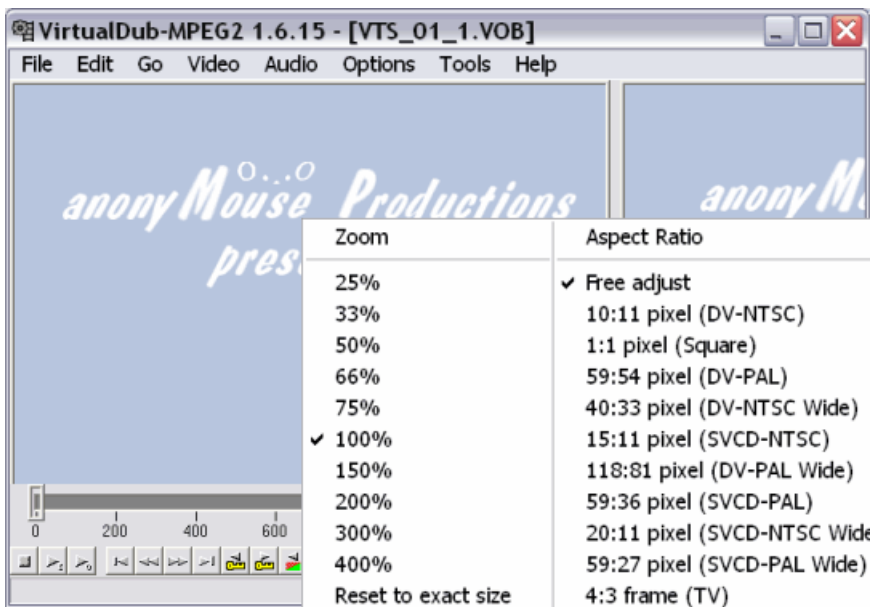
VirtualDub-MPEG2 1.6.15 - [VTS_01_1.VOB]

File Edit Go Video Audio Options Tools Help

anonyMouse Productions
pres

anonyM

0 200 400 600

| Zoom | Aspect Ratio |
|---|---|
| 25% | ✔ Free adjust |
| 33% | 10:11 pixel (DV-NTSC) |
| 50% | 1:1 pixel (Square) |
| 66% | 59:54 pixel (DV-PAL) |
| 75% | 40:33 pixel (DV-NTSC Wide) |
| ✔ 100% | 15:11 pixel (SVCD-NTSC) |
| 150% | 118:81 pixel (DV-PAL Wide) |
| 200% | 59:36 pixel (SVCD-PAL) |
| 300% | 20:11 pixel (SVCD-NTSC Wide |
| 400% | 59:27 pixel (SVCD-PAL Wide) |
| Reset to exact size | 4:3 frame (TV) |